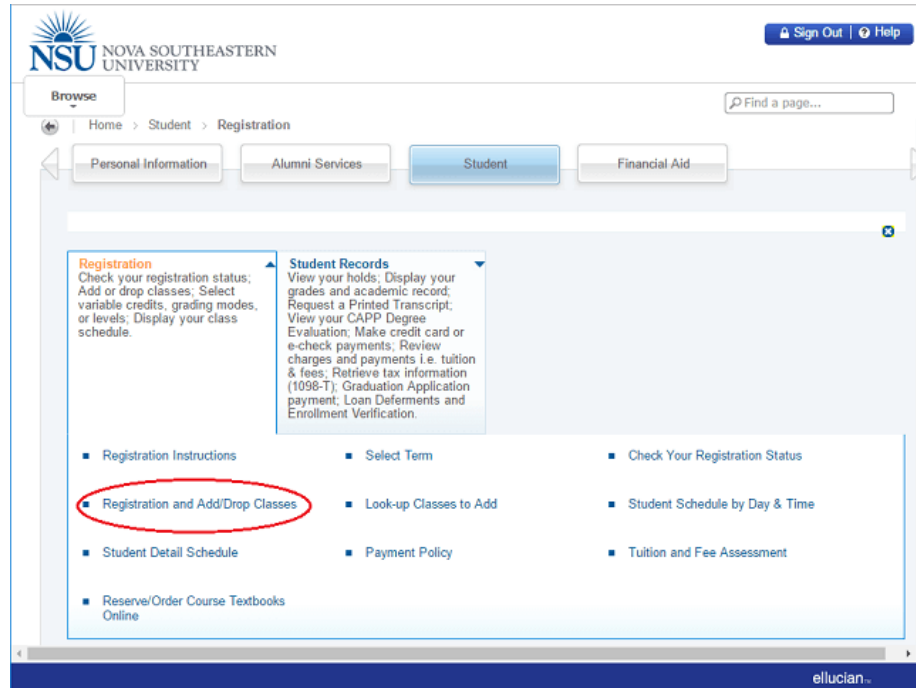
NSU NOVA SOUTHEASTERN UNIVERSITY

Sign Out | Help

Browse

Find a page...

Home > Student > Registration

Personal Information

Alumni Services

Student

Financial Aid

Registration
Check your registration status; Add or drop classes; Select variable credits, grading modes, or levels; Display your class schedule.

Student Records
View your holds; Display your grades and academic record; Request a Printed Transcript; View your CAPP Degree Evaluation; Make credit card or e-check payments; Review charges and payments i.e. tuition & fees; Retrieve tax information (1098-T); Graduation Application payment; Loan Deferments and Enrollment Verification.

Registration Instructions

Select Term

Check Your Registration Status

Registration and Add/Drop Classes

Look-up Classes to Add

Student Schedule by Day & Time

Student Detail Schedule

Payment Policy

Tuition and Fee Assessment

Reserve/Order Course Textbooks Online

ellucian